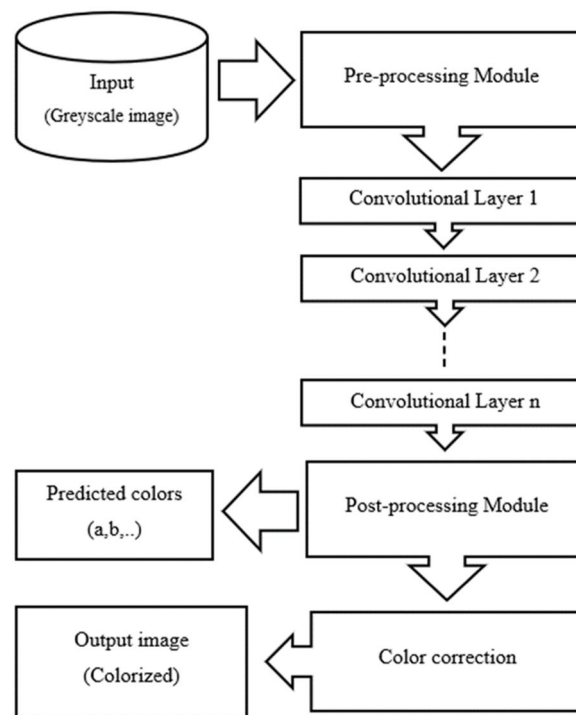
Input
(Greyscale image)

Pre-processing Module

Convolutional Layer 1

Convolutional Layer 2

Convolutional Layer n

Predicted colors
(a,b,..)

Post-processing Module

Output image
(Colorized)

Color correction